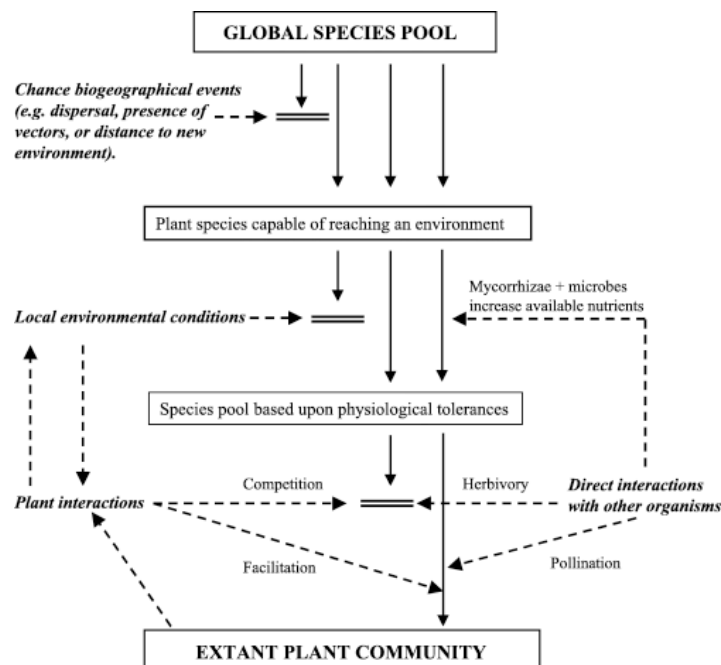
GLOBAL SPECIES POOL

Chance biogeographical events (e.g. dispersal, presence of vectors, or distance to new environment).

Plant species capable of reaching an environment

Mycorrhizae + microbes increase available nutrients

Local environmental conditions

Species pool based upon physiological tolerances

Competition

Herbivory

Plant interactions

Direct interactions with other organisms

Facilitation

Pollination

EXTANT PLANT COMMUNITY